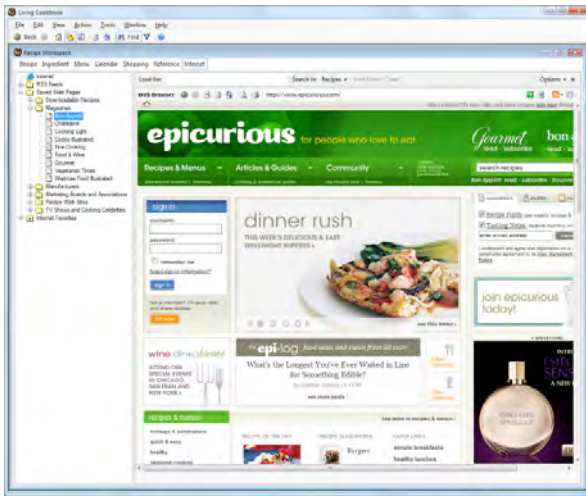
Living Cookbook

File Edit View Action Tools Window Help

Back Find

Recipe Workspace

Recipe Ingredient Menu Calendar Shopping Reference Internet

Look for: Search In: Recipes Options

Web Browser http://www.epicurious.com/

RSS Feeds
Saved Web Pages
Downloadable Recipes
Magazines
Bon Appetit
Chatelaine
Cooking Light
Cooks Illustrated
Fine Cooking
Food & Wine
Gourmet
Vegetarian Times
Weight Watchers Food Illustrated
Manufacturers
Marketing Boards and Associations
Recipe Web Sites
TV Shows and Cooking Celebrities
Internet Favorites

epicurious for people who love to eat

Gourmet

bon a

Recipes & Menus Articles & Guides Community

search recipes

sign in

username:

password:

remember me

forgot sign in information?

sign in

dinner rush

THIS WEEK'S DELICIOUS & FAST WEEKNIGHT SUPPERS

see this menu

Recipe Flash

Tasting Notes

join epicurious today!

wine

epi-log

What's the Longest You've Ever Waited in Line for Something Edible?

see more posts

recipes & menus

holidays & celebrations

quick & easy

healthy

Burger

quick breakfasts

healthy lunches